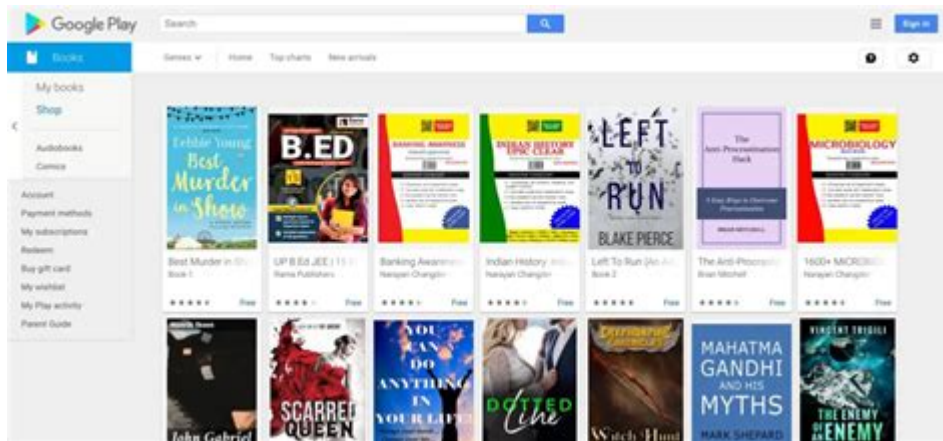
Google Play

Search

Sign in

Books

Genres

Home

Top charts

New arrivals

My books

Shop

Audiobooks

Comics

Account

Payment methods

My subscriptions

Redeem

Buy gift card

My wishlist

My Play activity

Parent Guide

Debbie Young
Best Murder in Show

B.ED

BANKING AWARENESS

INDIAN HISTORY UPSC CLEAR

LEFT TO RUN
BLAKE PIERCE

The Anti-Procrastination Hack

MICROBIOLOGY

Best Murder in Sh
Book 1
Free

UP B.Ed JEE | 11
Rama Publishers
Free

Banking Awarene
Narayan Changder
Free

Indian History
Narayan Changder
Free

Left To Run (An A
Book 2
Free

The Anti-Procras
Brian Mitchell
Free

1600+ MICROB
Narayan Changder
Free

John Gabriel

SCARRED QUEEN

YOU CAN DO ANYTHING IN YOUR LIFE

DOTTED Line

Witch Hunt

MAHATMA GANDHI AND HIS MYTHS
MARK SHEPARD

VINCENT TRIGILI
THE ENEMY OF AN ENEMY